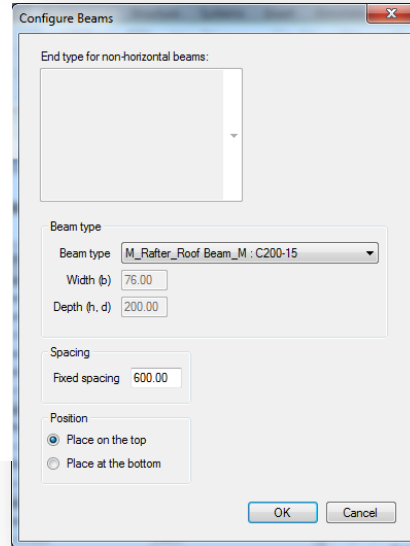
Configure Beams

End type for non-horizontal beams:

Beam type

Beam type M_Rafter_Roof Beam_M : C200-15

Width (b) 76.00

Depth (h, d) 200.00

Spacing

Fixed spacing 600.00

Position

Place on the top

Place at the bottom

OK Cancel